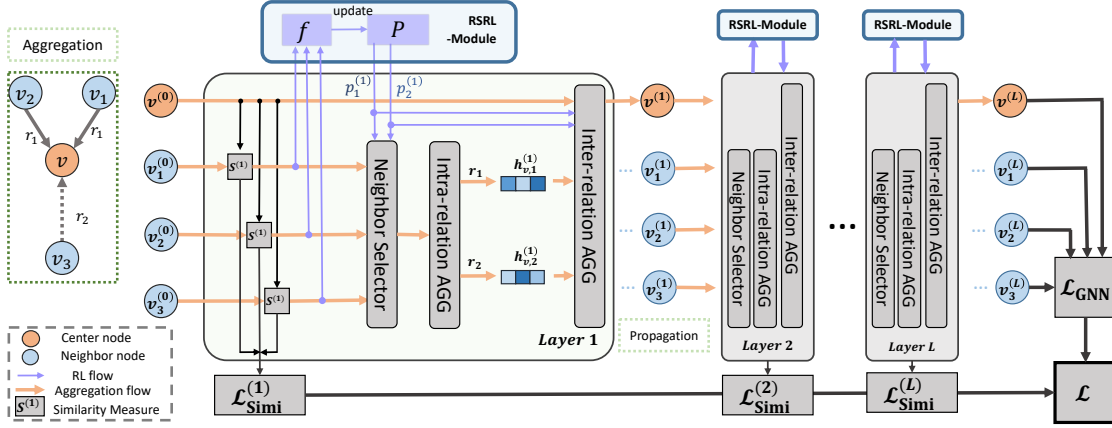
Aggregation

$v_2$ $v_1$ $r_1$ $r_1$ $v$ $r_2$ $v_3$

update

$f$ $P$ RSRL -Module

$p_1^{(1)}$ $p_2^{(1)}$

$\boldsymbol{v}^{(0)}$ $v_1^{(0)}$ $v_2^{(0)}$ $v_3^{(0)}$

$S^{(1)}$ $S^{(1)}$ $S^{(1)}$

Neighbor Selector

Intra-relation AGG

$r_1$ $h_{v,1}^{(1)}$ $r_2$ $h_{v,2}^{(1)}$

Inter-relation AGG

Layer 1

$\boldsymbol{v}^{(1)}$ $v_1^{(1)}$ $v_2^{(1)}$ $v_3^{(1)}$

Propagation

RSRL-Module

Neighbor Selector Intra-relation AGG Inter-relation AGG

Layer 2

RSRL-Module

Neighbor Selector Intra-relation AGG Inter-relation AGG

Layer L

$\boldsymbol{v}^{(L)}$ $v_1^{(L)}$ $v_2^{(L)}$ $v_3^{(L)}$

$\mathcal{L}_{\mathbf{GNN}}$

Center node
Neighbor node
RL flow
Aggregation flow
$S^{(1)}$ Similarity Measure

$\mathcal{L}_{\mathbf{Simi}}^{(1)}$ $\mathcal{L}_{\mathbf{Simi}}^{(2)}$ $\mathcal{L}_{\mathbf{Simi}}^{(L)}$ $\mathcal{L}$